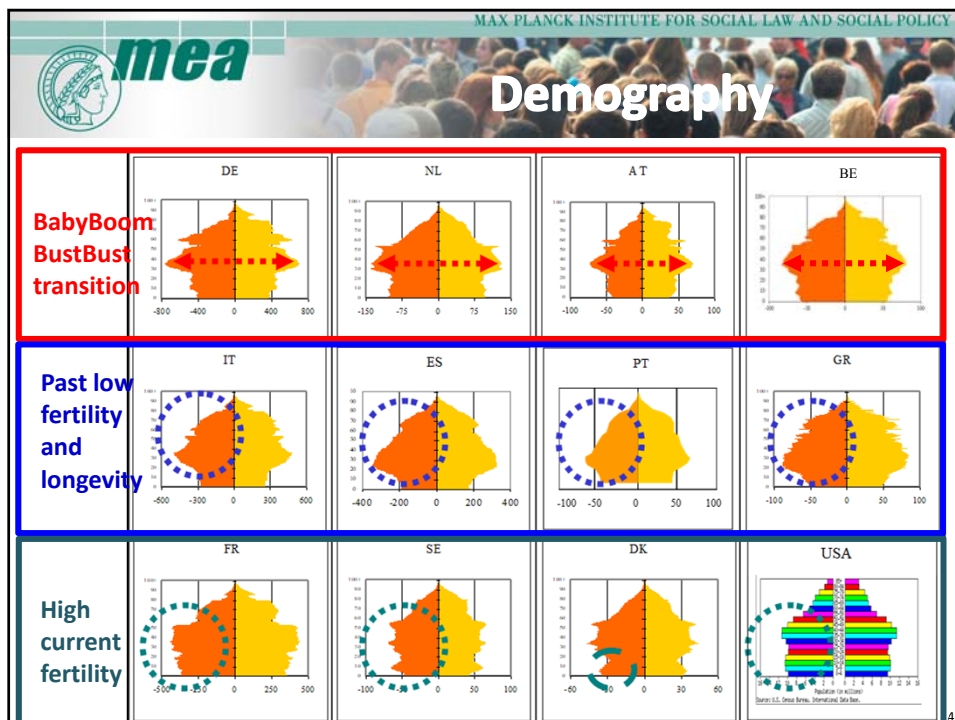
MAX PLANCK INSTITUTE FOR SOCIAL LAW AND SOCIAL POLICY

mea

Demography

BabyBoom BustBust transition

DE
-800 -400 0 400 800

NL
-150 -75 0 75 150

AT
-100 -50 0 50 100

BE

Past low fertility and longevity

IT
-600 -300 0 300 600

ES
-400 -200 0 200 400

PT
-100 -50 0 50 100

GR
-100 -50 0 50 100

High current fertility

FR
-500 -250 0 250 500

SE
-100 -50 0 50 100

DK
-60 -30 0 30 60

USA
Population (in millions)
Source: U.S. Census Bureau, International Data Base.

4